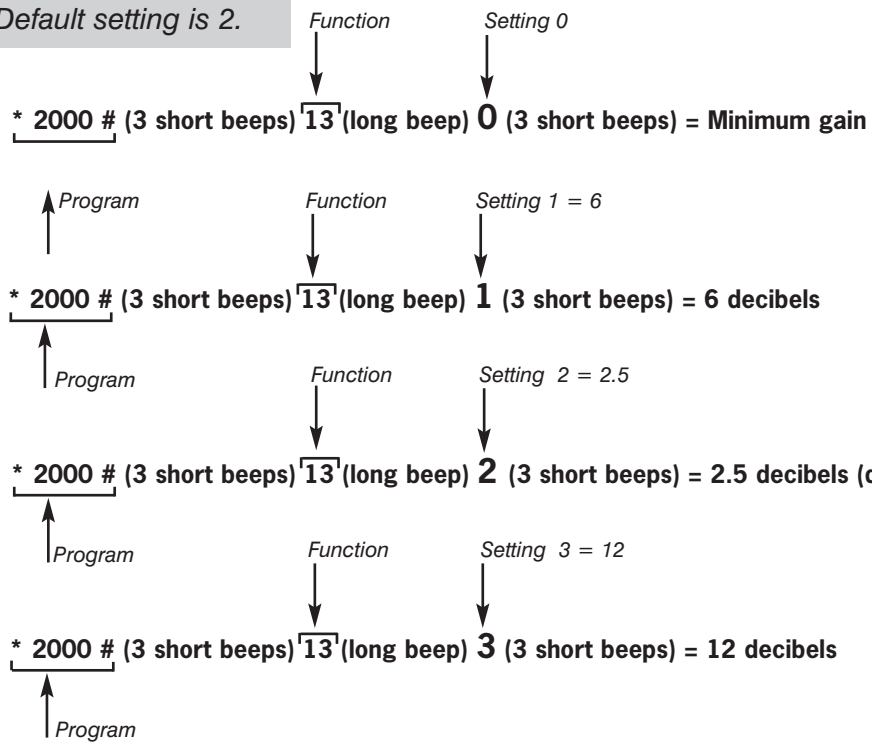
Default setting is 2.

Function

Setting 0

* 2000 # (3 short beeps) 13 (long beep) 0 (3 short beeps) = Minimum gain

Program

Function

Setting 1 = 6

* 2000 # (3 short beeps) 13 (long beep) 1 (3 short beeps) = 6 decibels

Program

Function

Setting 2 = 2.5

* 2000 # (3 short beeps) 13 (long beep) 2 (3 short beeps) = 2.5 decibels (d

Program

Function

Setting 3 = 12

* 2000 # (3 short beeps) 13 (long beep) 3 (3 short beeps) = 12 decibels

Program